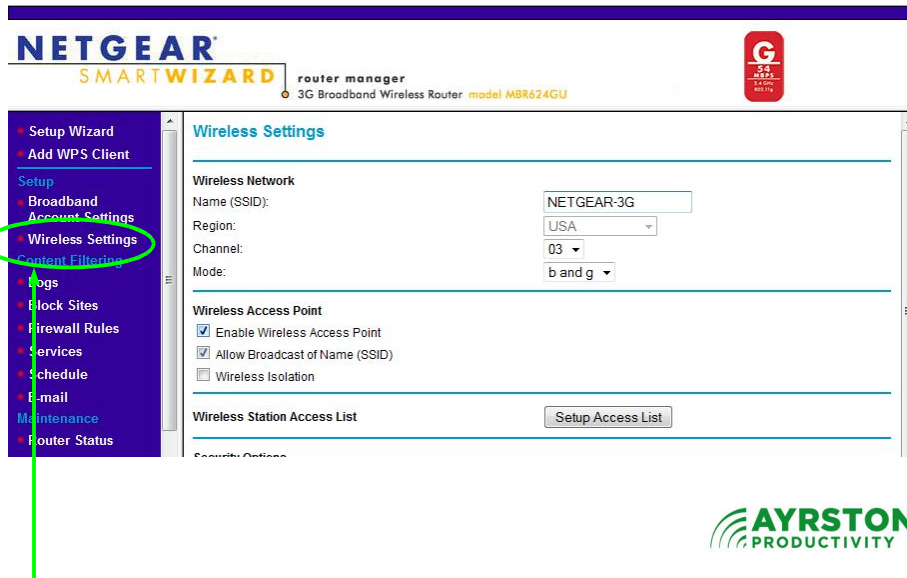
NETGEAR
SMARTWIZARD
router manager
3G Broadband Wireless Router model MBR624GU

G
54
MBPS
2.4 GHz
802.11g

Setup Wizard
Add WPS Client
Setup
Broadband Account Settings
Wireless Settings
Content Filtering
Logs
Block Sites
Firewall Rules
Services
Schedule
E-mail
Maintenance
Router Status

Wireless Settings

Wireless Network
Name (SSID): NETGEAR-3G
Region: USA
Channel: 03
Mode: b and g

Wireless Access Point
Enable Wireless Access Point
Allow Broadcast of Name (SSID)
Wireless Isolation

Wireless Station Access List
Setup Access List

Security Options

AYRSTON
PRODUCTIVITY